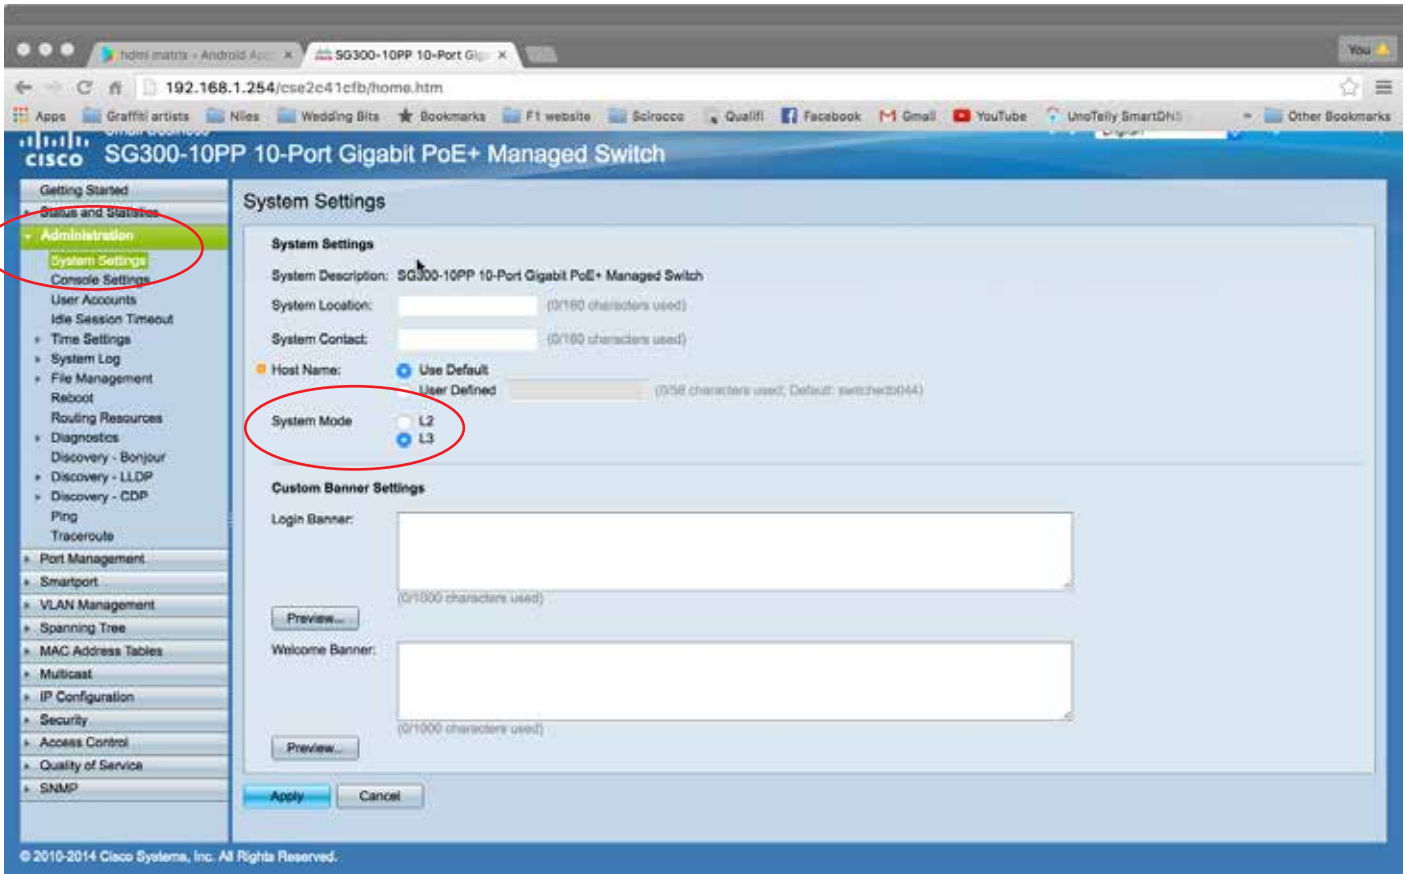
hdmi matrix - Android App ×
SG300-10PP 10-Port Gig ×
You
192.168.1.254/cse2c41cfb/home.htm
Apps
Graffiti artists
Niles
Wedding Bits
Bookmarks
F1 website
Scirocco
Qualifi
Facebook
Gmail
YouTube
UnoTelly SmartDNS
Other Bookmarks

cisco
SG300-10PP 10-Port Gigabit PoE+ Managed Switch

Getting Started
Status and Statistics
Administration
System Settings
Console Settings
User Accounts
Idle Session Timeout
Time Settings
System Log
File Management
Reboot
Routing Resources
Diagnostics
Discovery - Bonjour
Discovery - LLDP
Discovery - CDP
Ping
Traceroute
Port Management
Smartport
VLAN Management
Spanning Tree
MAC Address Tables
Multicast
IP Configuration
Security
Access Control
Quality of Service
SNMP

System Settings

System Settings
System Description: SG300-10PP 10-Port Gigabit PoE+ Managed Switch
System Location: (0/160 characters used)
System Contact: (0/160 characters used)
Host Name: Use Default
User Defined (0/58 characters used; Default: switchedb044)
System Mode L2
L3

Custom Banner Settings
Login Banner:
(0/1000 characters used)
Preview...
Welcome Banner:
(0/1000 characters used)
Preview...

Apply Cancel

© 2010-2014 Cisco Systems, Inc. All Rights Reserved.